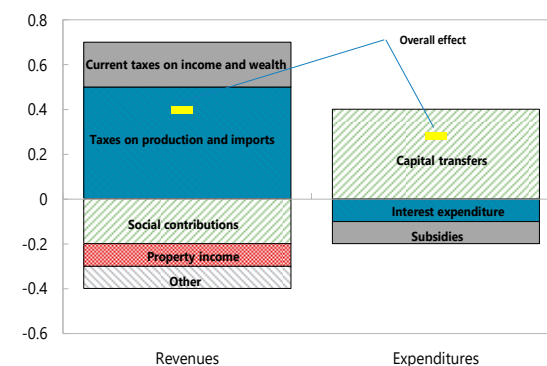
0.8
0.6
0.4
0.2
0
-0.2
-0.4
-0.6

Overall effect

Current taxes on income and wealth
Taxes on production and imports
Social contributions
Property income
Other

Capital transfers
Interest expenditure
Subsidies

Revenues
Expenditures